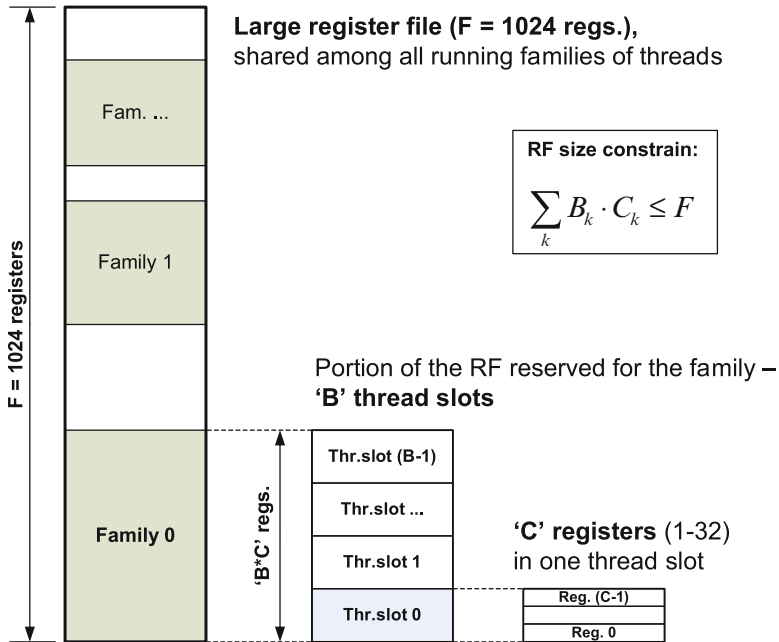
Large register file (F = 1024 regs.), shared among all running families of threads

RF size constrain:

$\sum_{k} B_k \cdot C_k \leq F$

F = 1024 registers

Fam. ...

Family 1

Family 0

Portion of the RF reserved for the family – 'B' thread slots

'B*C' regs.

Thr.slot (B-1)

Thr.slot ...

Thr.slot 1

Thr.slot 0

'C' registers (1-32) in one thread slot

Reg. (C-1)

Reg. 0